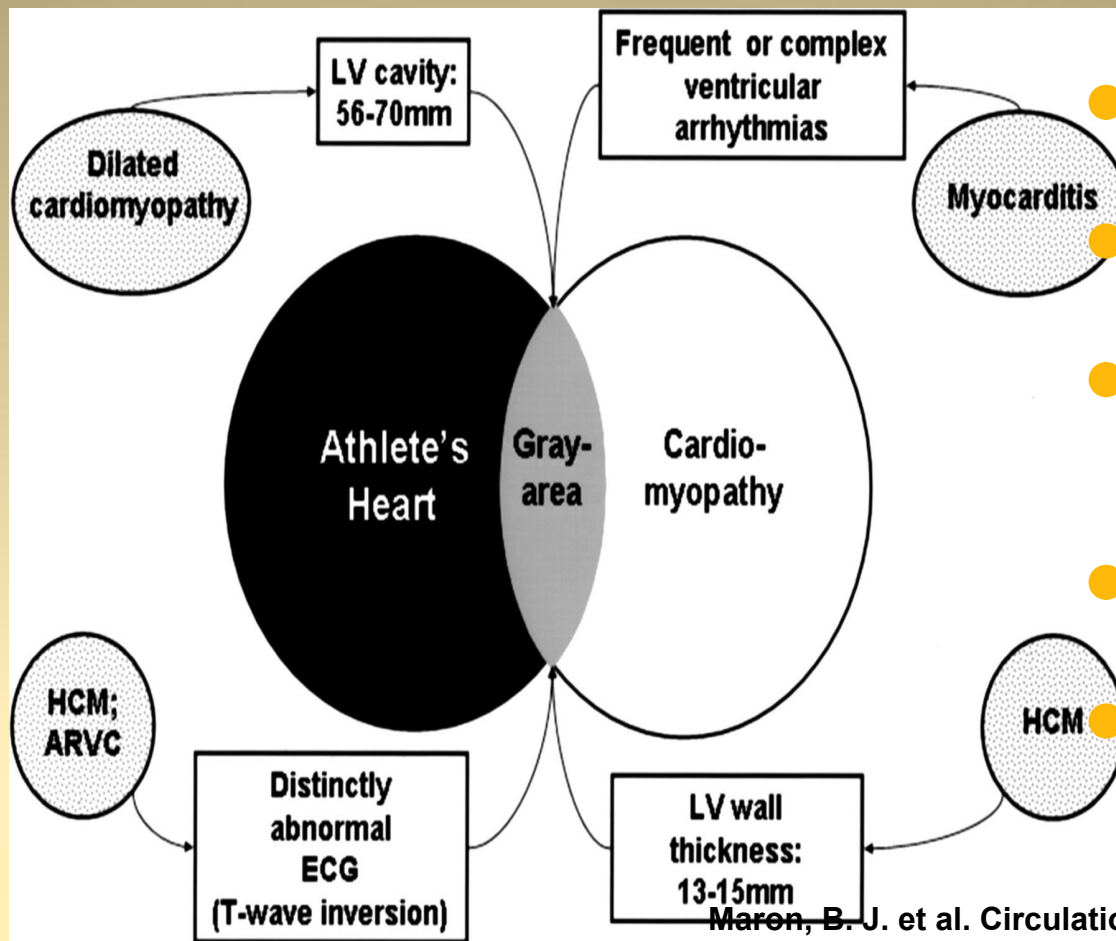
LV cavity: 56-70mm

Frequent or complex ventricular arrhythmias

Dilated cardiomyopathy

Myocarditis

Athlete's Heart

Gray-area

Cardio-myopathy

HCM; ARVC

HCM

Distinctly abnormal ECG (T-wave inversion)

LV wall thickness: 13-15mm

Maron, B. J. et al. Circulatio